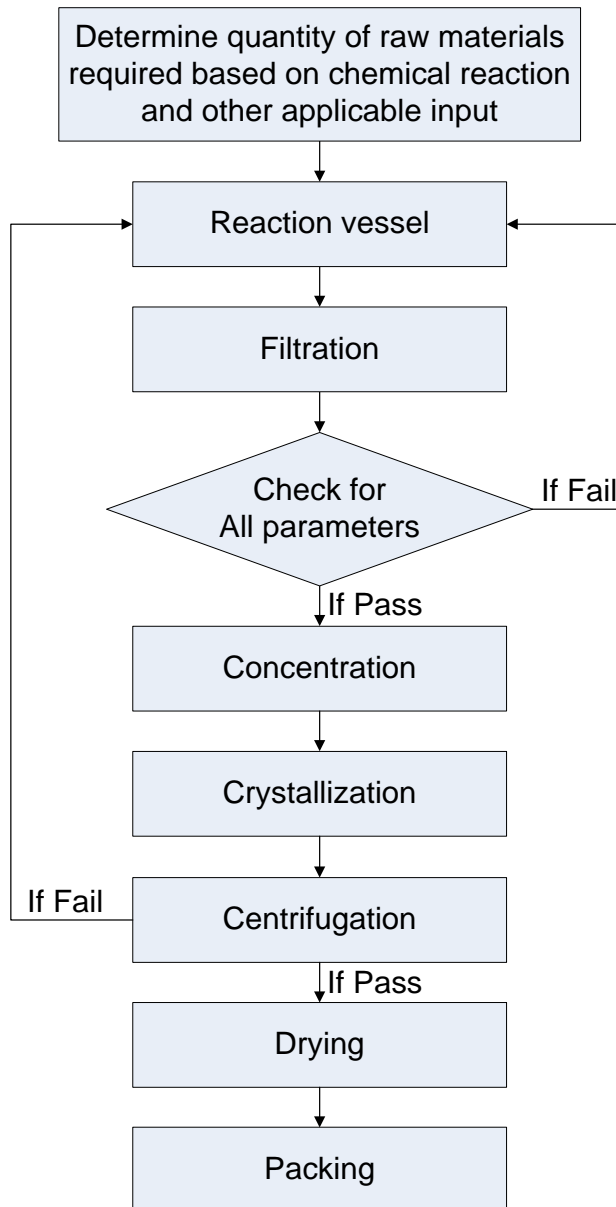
Determine quantity of raw materials required based on chemical reaction and other applicable input

Reaction vessel

Filtration

Check for All parameters

If Fail

If Pass

Concentration

Crystallization

If Fail

Centrifugation

If Pass

Drying

Packing